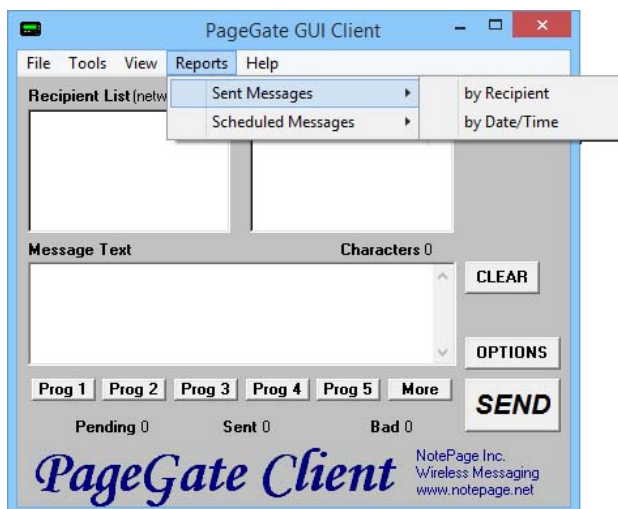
PageGate GUI Client

File Tools View Reports Help

Recipient List (netw

Sent Messages
Scheduled Messages

by Recipient
by Date/Time

Message Text

Characters 0

CLEAR

OPTIONS

Prog 1 Prog 2 Prog 3 Prog 4 Prog 5 More

SEND

Pending 0 Sent 0 Bad 0

PageGate Client

NotePage Inc.
Wireless Messaging
www.notepage.net